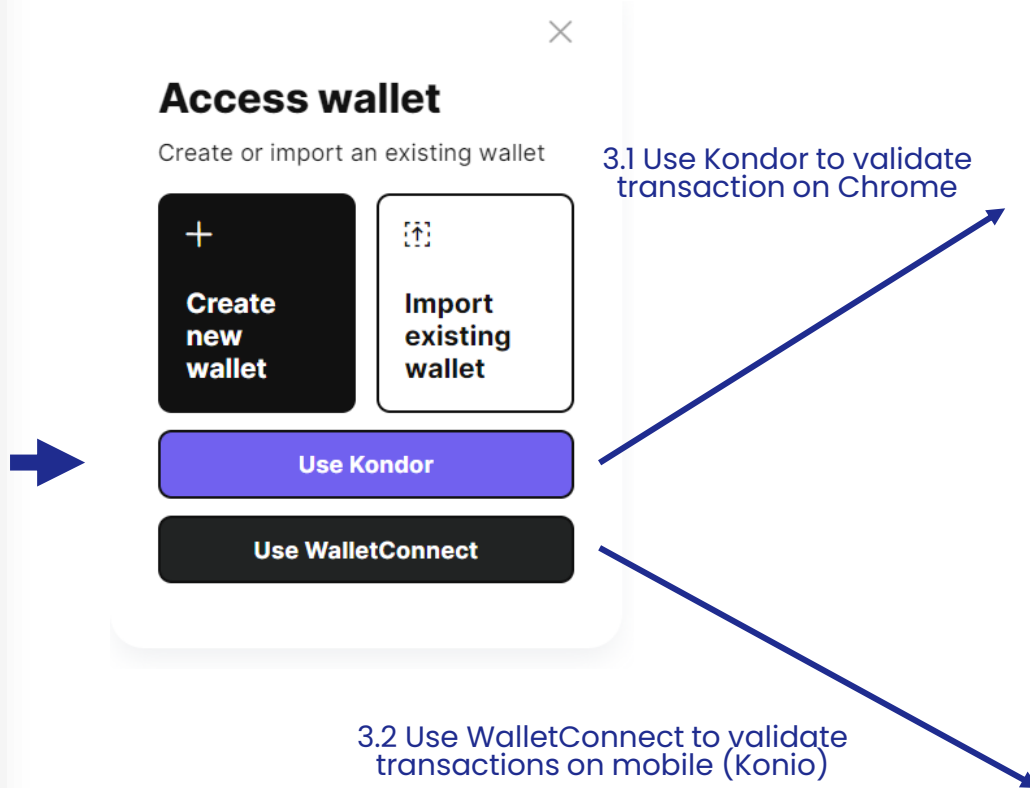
Access wallet

Create or import an existing wallet

3.1 Use Kondor to validate transaction on Chrome

+

Create new wallet

Import existing wallet

Use Kondor

Use WalletConnect

3.2 Use WalletConnect to validate transactions on mobile (Konio)